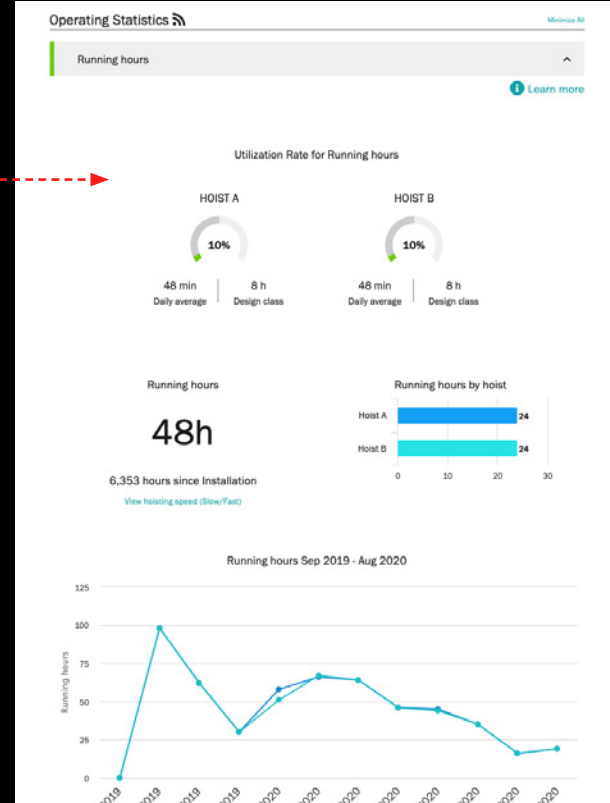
Operating Statistics

Minimize All

Running hours

Learn more

Utilization Rate for Running hours

HOIST A

10%

48 min
Daily average

8 h
Design class

HOIST B

10%

48 min
Daily average

8 h
Design class

Running hours

48h

6,353 hours since Installation

View hoisting speed (Slow/Fast)

Running hours by hoist

Hoist A 24

Hoist B 24

0 10 20 30

Running hours Sep 2019 - Aug 2020

125

100

75

50

25

0

Running hours

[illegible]2019 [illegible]2019 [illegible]2019 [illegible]2019 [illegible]2020 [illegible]2020 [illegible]2020 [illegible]2020 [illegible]2020 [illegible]2020 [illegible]2020 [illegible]2020